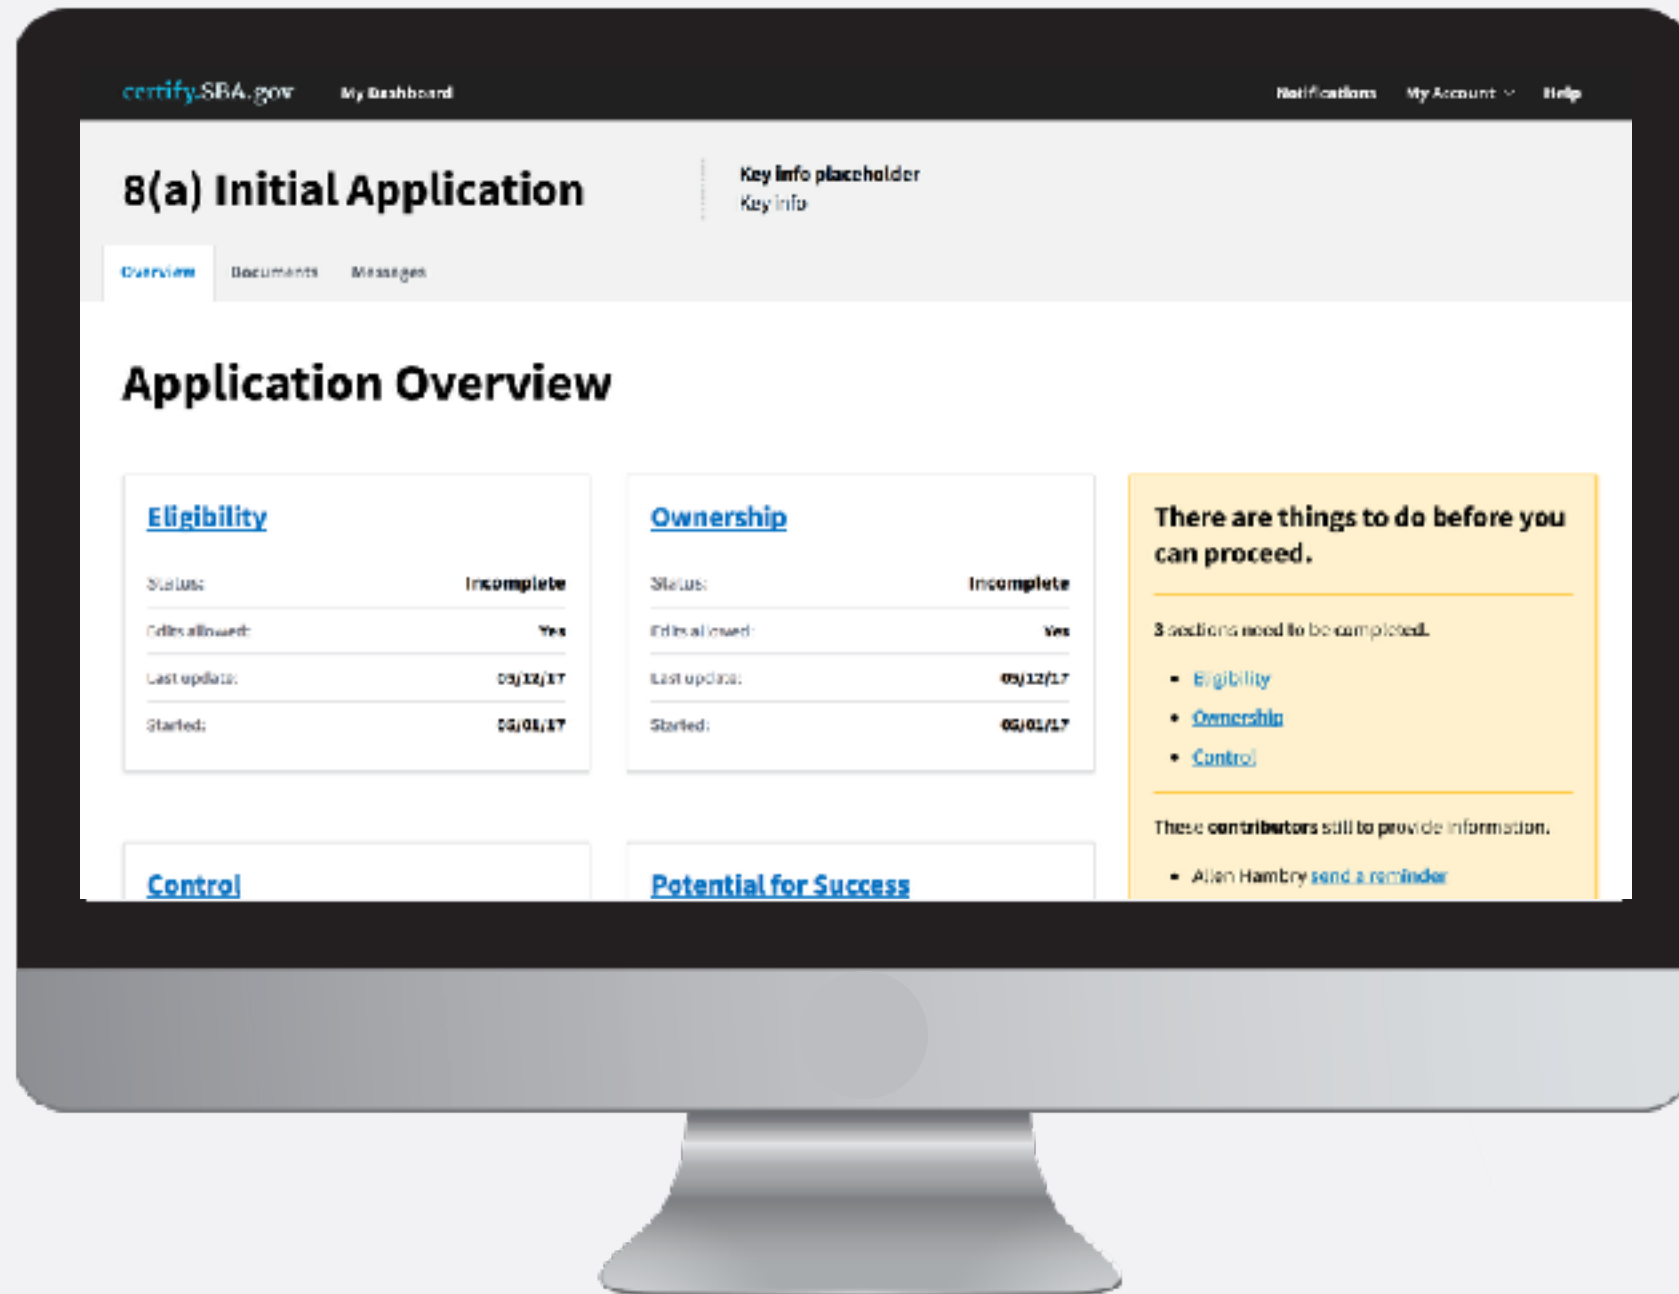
certify.SBA.gov My Dashboard

Notifications My Account Help

8(a) Initial Application

Key Info placeholder
Key info

Overview Documents Messages

Application Overview

Eligibility

| | |
|---|---|
| Status: | Incomplete |
| Edits allowed: | Yes |
| Last update: | 05/12/17 |
| Started: | 05/01/17 |

Ownership

| | |
|---|---|
| Status: | Incomplete |
| Edits allowed: | Yes |
| Last update: | 05/12/17 |
| Started: | 05/01/17 |

There are things to do before you can proceed.

3 sections need to be completed.

- Eligibility
- Ownership
- Control

These contributors still to provide information.

- Allen Hambry send a reminder

Control

Potential for Success